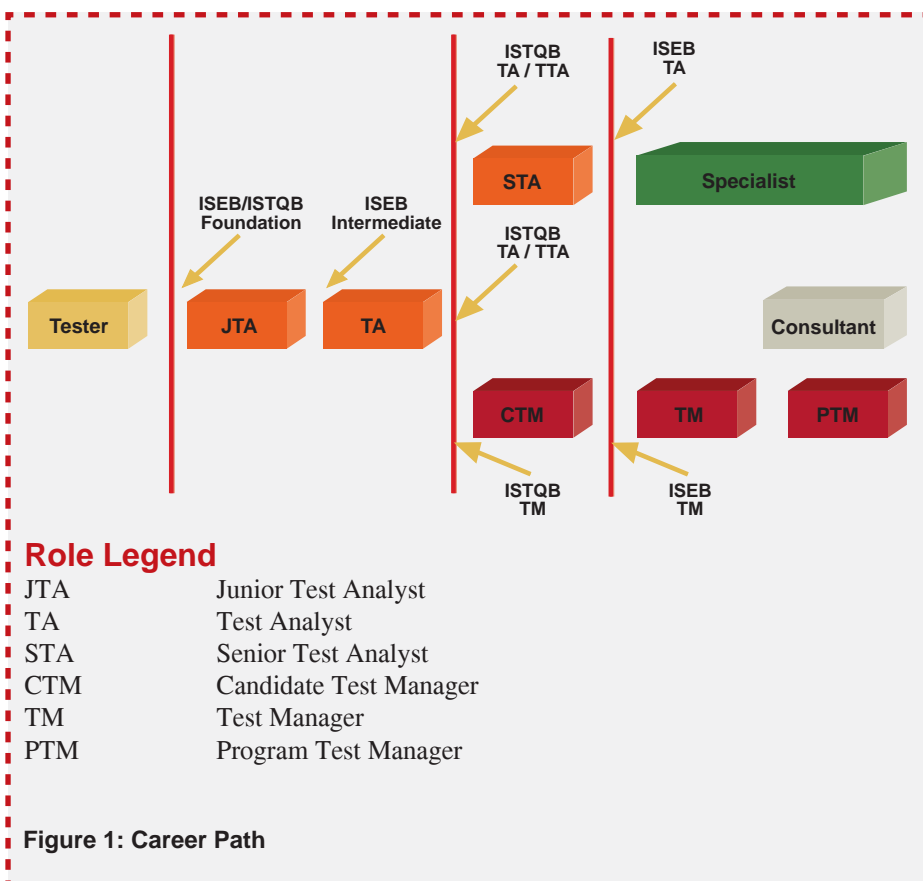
ISTQB
TA / TTA

ISEB
TA

STA

Specialist

ISEB/ISTQB
Foundation

ISEB
Intermediate

ISTQB
TA / TTA

Tester

JTA

TA

Consultant

CTM

TM

PTM

ISTQB
TM

ISEB
TM

Role Legend

| | |
|---|---|
| JTA | Junior Test Analyst |
| TA | Test Analyst |
| STA | Senior Test Analyst |
| CTM | Candidate Test Manager |
| TM | Test Manager |
| PTM | Program Test Manager |

Figure 1: Career Path